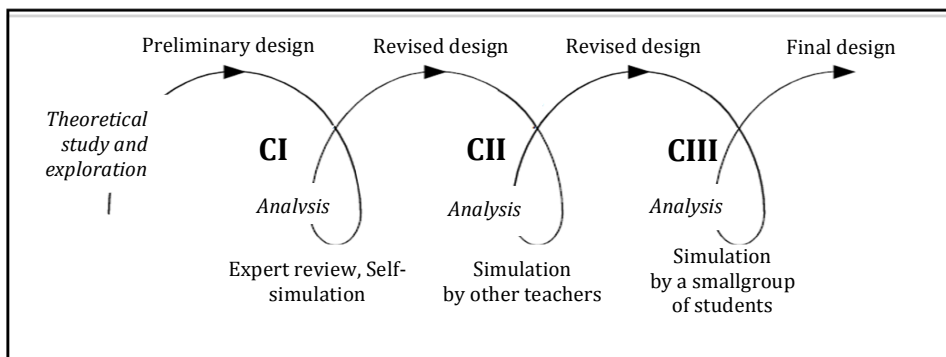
Preliminary design

Revised design

Revised design

Final design

Theoretical study and exploration

CI

Analysis

Expert review, Self-simulation

CII

Analysis

Simulation by other teachers

CIII

Analysis

Simulation by a smallgroup of students